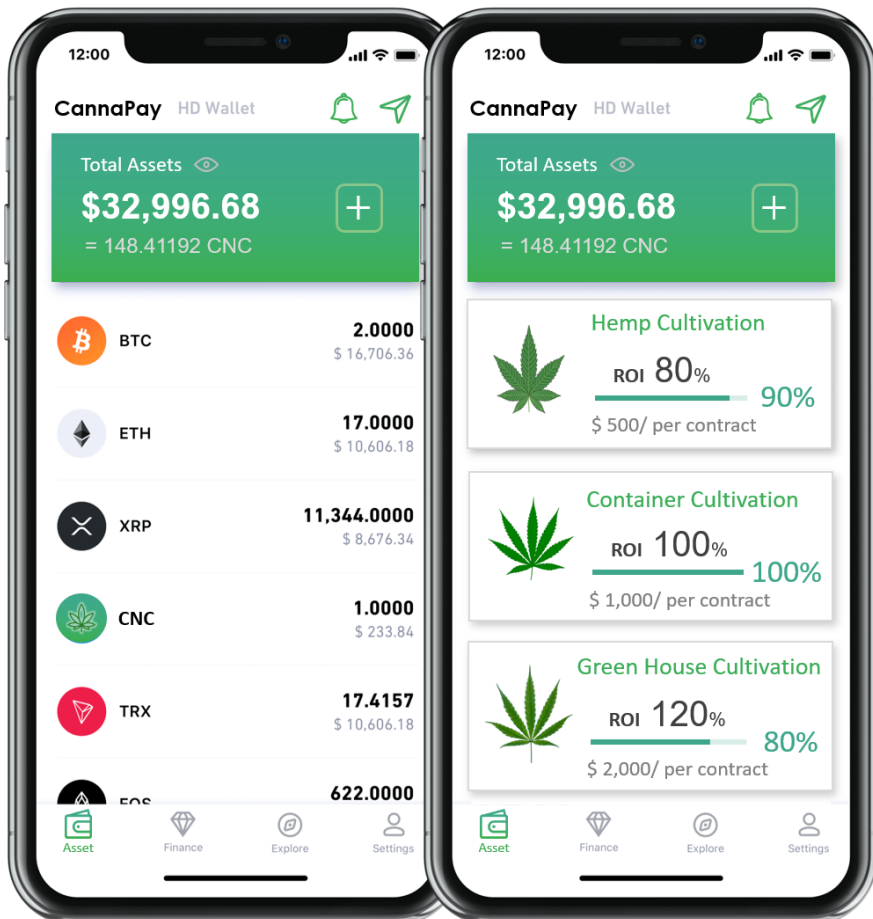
12:00

CannaPay HD Wallet

Total Assets

$32,996.68

= 148.41192 CNC

+

BTC 2.0000 $ 16,706.36

ETH 17.0000 $ 10,606.18

XRP 11,344.0000 $ 8,676.34

CNC 1.0000 $ 233.84

TRX 17.4157 $ 10,606.18

EOS 622.0000

Asset Finance Explore Settings

12:00

CannaPay HD Wallet

Total Assets

$32,996.68

= 148.41192 CNC

+

Hemp Cultivation

ROI 80%

90%

$ 500/ per contract

Container Cultivation

ROI 100%

100%

$ 1,000/ per contract

Green House Cultivation

ROI 120%

80%

$ 2,000/ per contract

Asset Finance Explore Settings